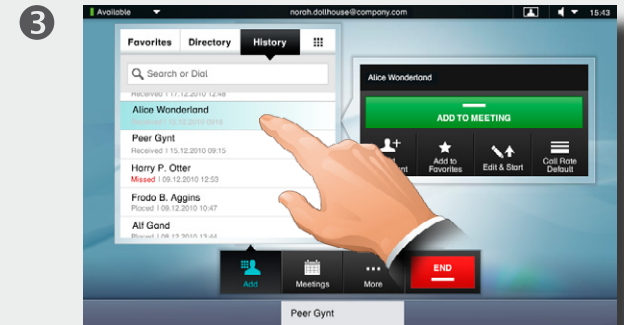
3

Available

norah.dollhouse@company.com

15:43

Favorites

Directory

History

Search or Dial

Received | 17.12.2010 12:48

Alice Wonderland

Received | 15.12.2010 09:15

Peer Gynt

Received | 15.12.2010 09:15

Harry P. Otter

Missed | 09.12.2010 12:53

Frodo B. Aggins

Placed | 09.12.2010 10:47

Alf Gand

Placed | 08.12.2010 13:44

Alice Wonderland

ADD TO MEETING

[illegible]

Add to Favorites

Edit & Start

Call Rate Default

Add

Meetings

More

END

Peer Gynt